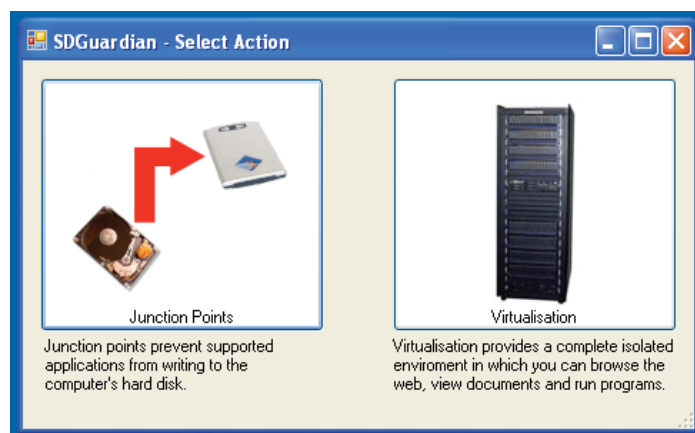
SDGuardian - Select Action

Junction Points

Junction points prevent supported applications from writing to the computer's hard disk.

Virtualisation

Virtualisation provides a complete isolated enviroment in which you can browse the web, view documents and run programs.